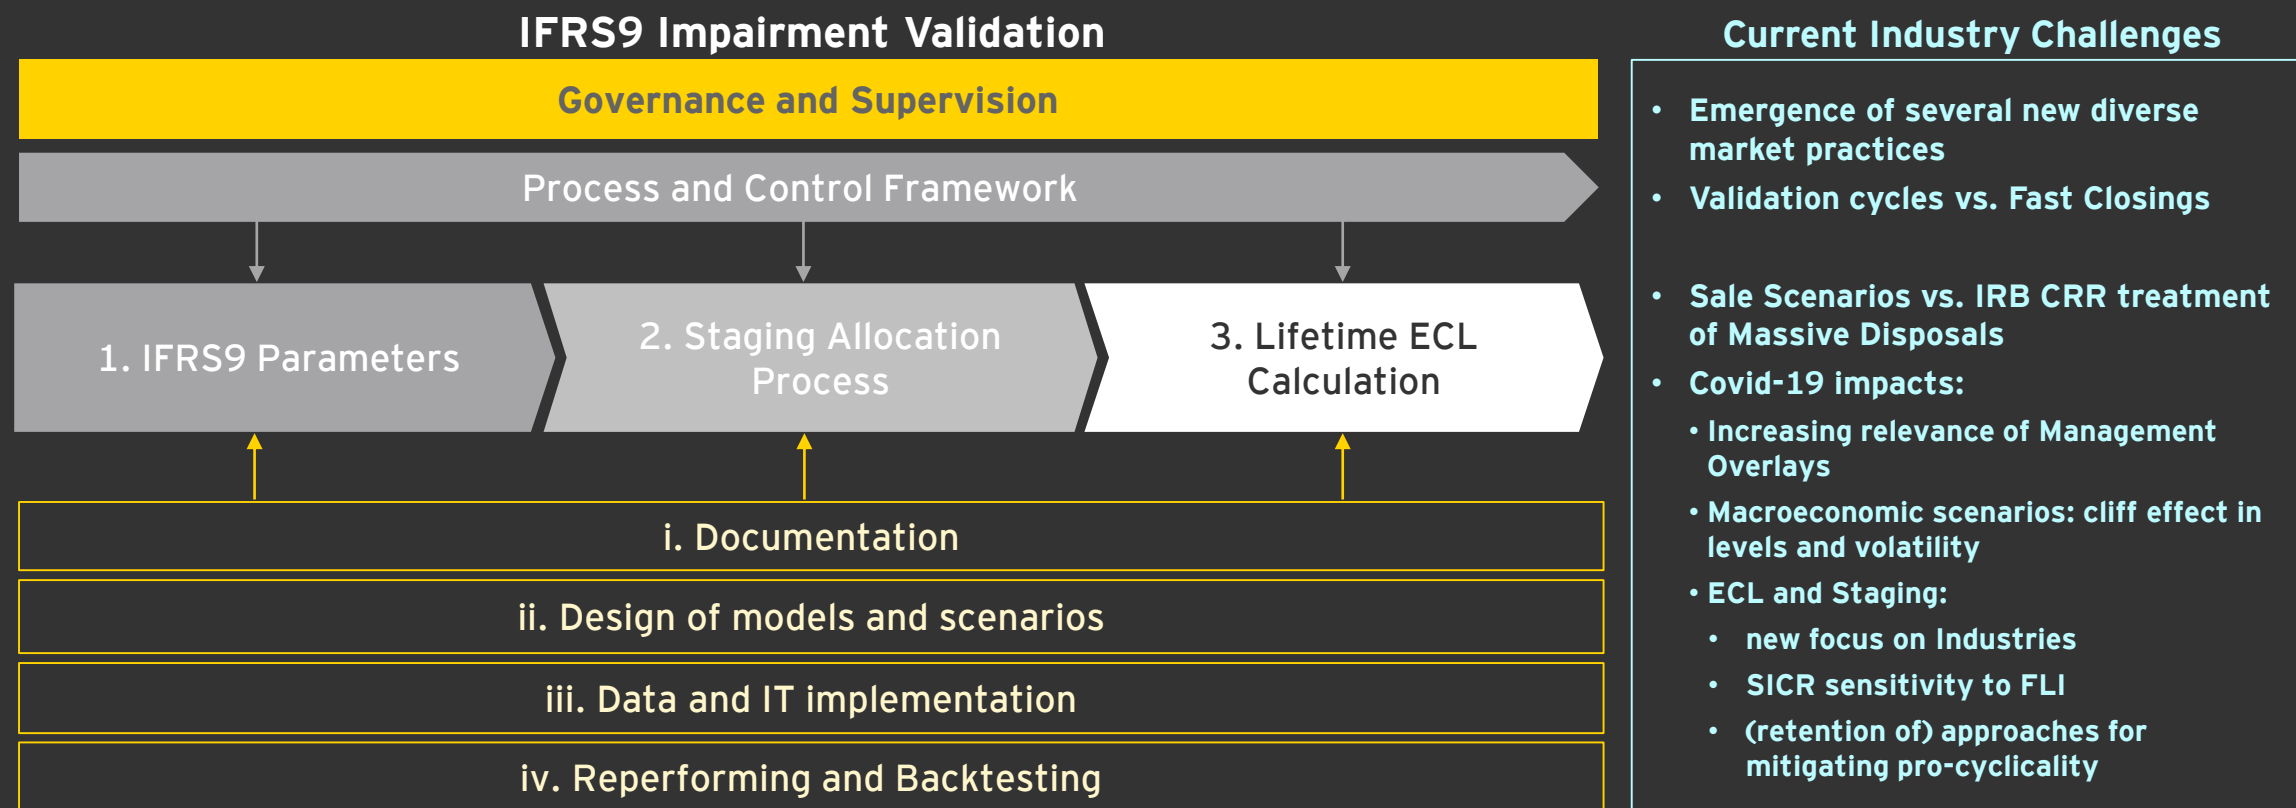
IFRS9 Impairment Validation

Governance and Supervision

Process and Control Framework

1. IFRS9 Parameters

2. Staging Allocation Process

3. Lifetime ECL Calculation

i. Documentation

ii. Design of models and scenarios

iii. Data and IT implementation

iv. Reperforming and Backtesting

Current Industry Challenges

- Emergence of several new diverse market practices
- Validation cycles vs. Fast Closings
- Sale Scenarios vs. IRB CRR treatment of Massive Disposals
- Covid-19 impacts:
  - Increasing relevance of Management Overlays
  - Macroeconomic scenarios: cliff effect in levels and volatility
  - ECL and Staging:
    - new focus on Industries
    - SICR sensitivity to FLI
    - (retention of) approaches for mitigating pro-cyclicality